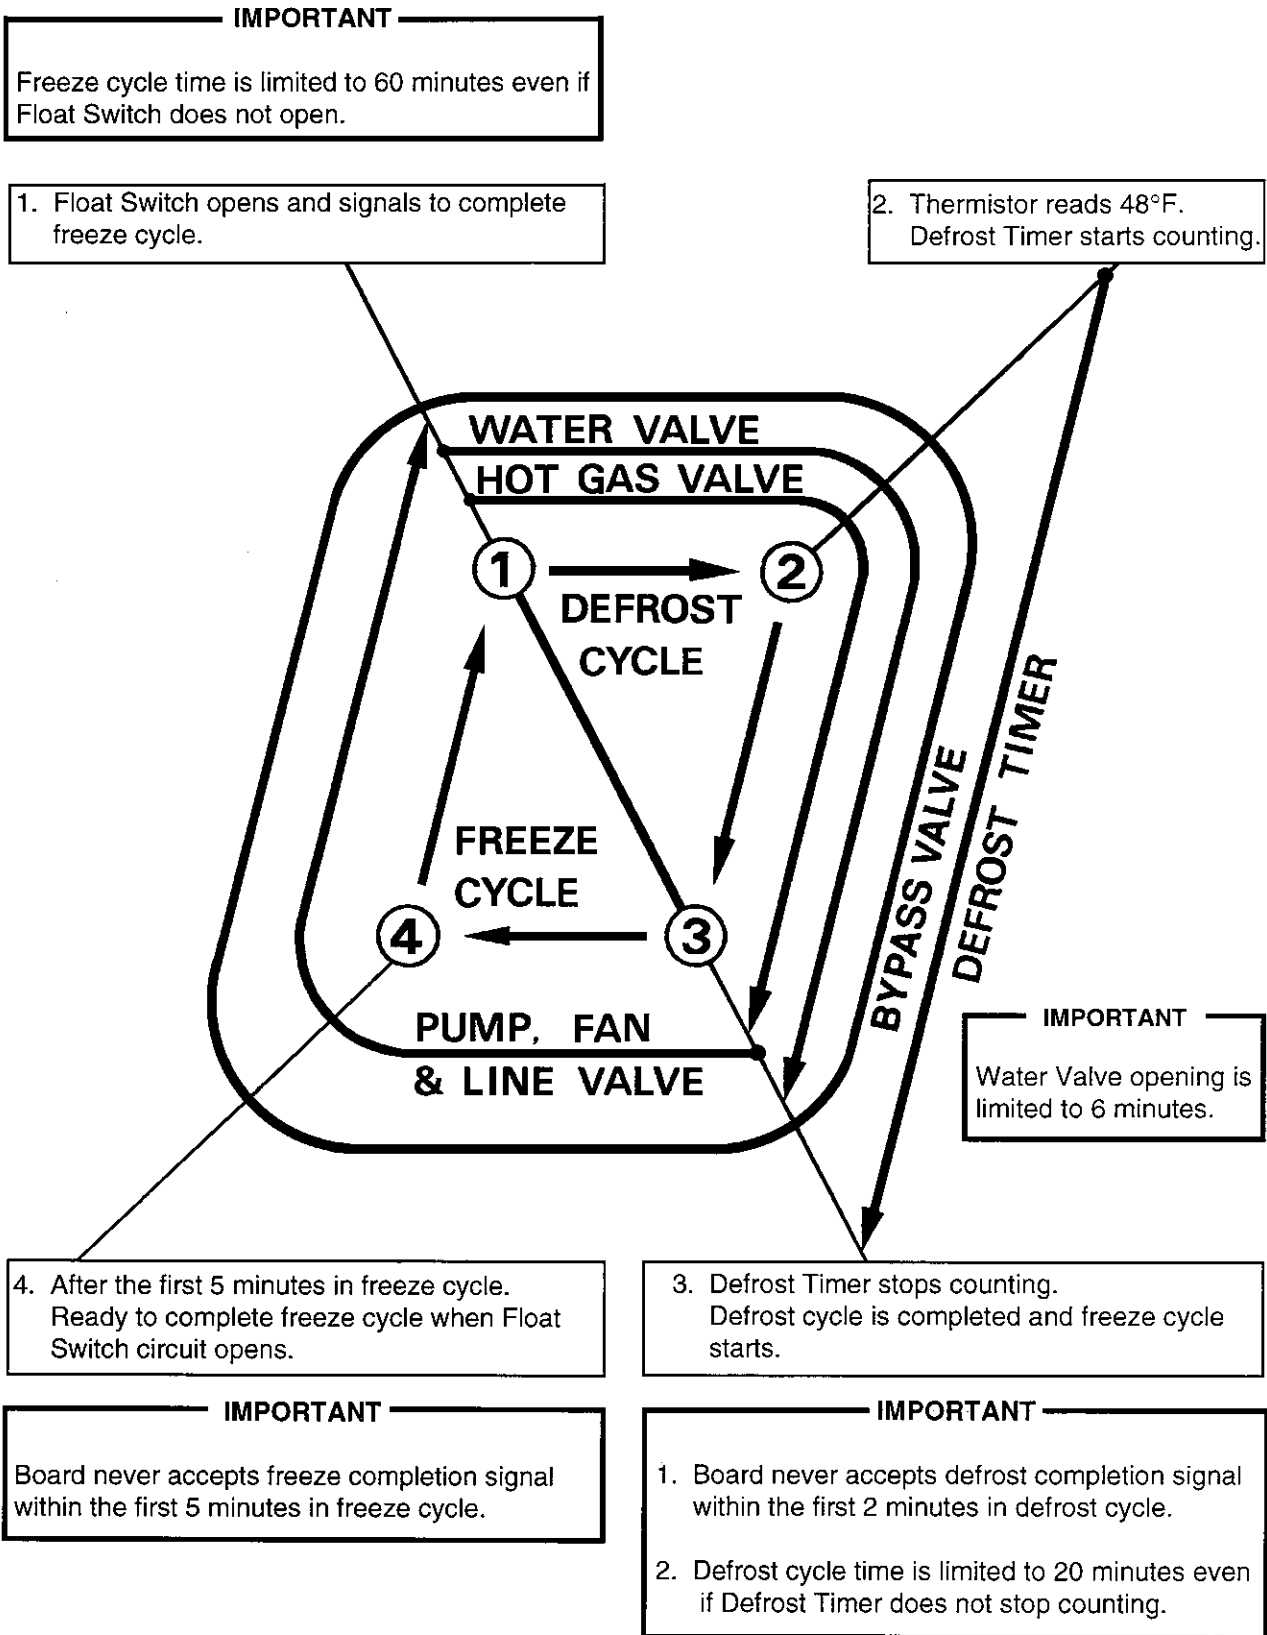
IMPORTANT

Freeze cycle time is limited to 60 minutes even if Float Switch does not open.

1. Float Switch opens and signals to complete freeze cycle.

2. Thermistor reads 48°F. Defrost Timer starts counting.

WATER VALVE

HOT GAS VALVE

1

2

DEFROST CYCLE

FREEZE CYCLE

4

3

PUMP, FAN & LINE VALVE

BYPASS VALVE

DEFROST TIMER

IMPORTANT

Water Valve opening is limited to 6 minutes.

4. After the first 5 minutes in freeze cycle. Ready to complete freeze cycle when Float Switch circuit opens.

3. Defrost Timer stops counting. Defrost cycle is completed and freeze cycle starts.

IMPORTANT

Board never accepts freeze completion signal within the first 5 minutes in freeze cycle.

IMPORTANT

1. Board never accepts defrost completion signal within the first 2 minutes in defrost cycle.

2. Defrost cycle time is limited to 20 minutes even if Defrost Timer does not stop counting.